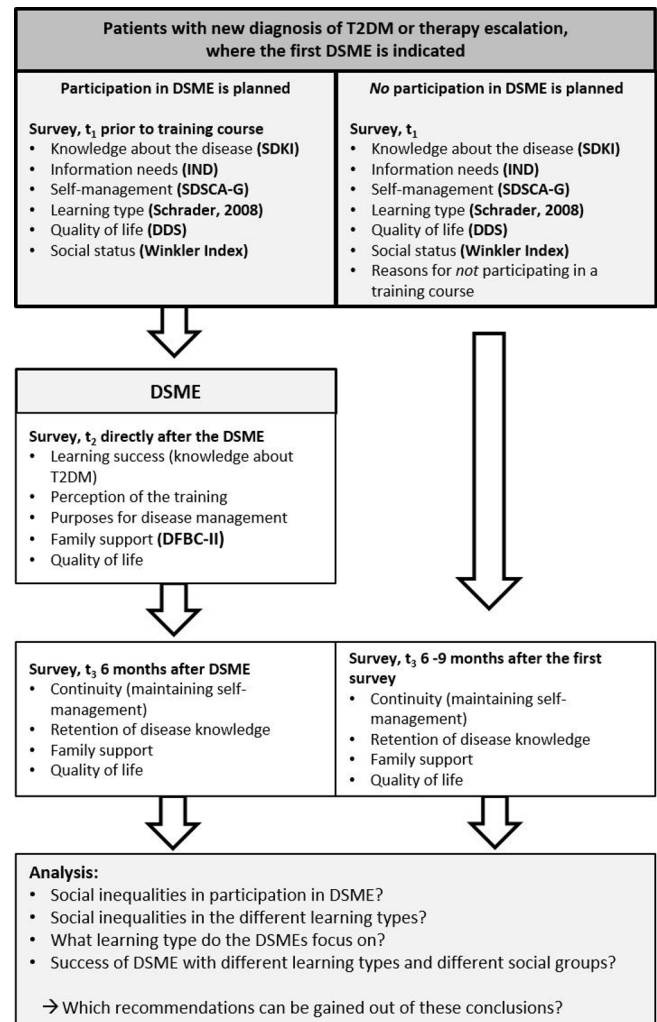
Patients with new diagnosis of T2DM or therapy escalation, where the first DSME is indicated

Participation in DSME is planned

Survey, $t_1$ prior to training course
- Knowledge about the disease (SDKI)
- Information needs (IND)
- Self-management (SDSCA-G)
- Learning type (Schrader, 2008)
- Quality of life (DDS)
- Social status (Winkler Index)

*No* participation in DSME is planned

Survey, $t_1$
- Knowledge about the disease (SDKI)
- Information needs (IND)
- Self-management (SDSCA-G)
- Learning type (Schrader, 2008)
- Quality of life (DDS)
- Social status (Winkler Index)
- Reasons for *not* participating in a training course

DSME

Survey, $t_2$ directly after the DSME
- Learning success (knowledge about T2DM)
- Perception of the training
- Purposes for disease management
- Family support (DFBC-II)
- Quality of life

Survey, $t_3$ 6 months after DSME
- Continuity (maintaining self-management)
- Retention of disease knowledge
- Family support
- Quality of life

Survey, $t_3$ 6 -9 months after the first survey
- Continuity (maintaining self-management)
- Retention of disease knowledge
- Family support
- Quality of life

Analysis:
- Social inequalities in participation in DSME?
- Social inequalities in the different learning types?
- What learning type do the DSMEs focus on?
- Success of DSME with different learning types and different social groups?

→ Which recommendations can be gained out of these conclusions?